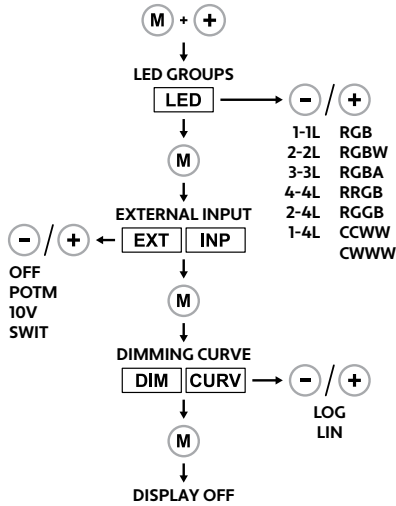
M + +

LED GROUPS

LED

− / +

1-1L RGB
2-2L RGBW
3-3L RGBA
4-4L RRGB
2-4L RGGB
1-4L CCWW
CWWW

M

EXTERNAL INPUT

− / +

EXT INP

OFF
POTM
10V
SWIT

M

DIMMING CURVE

DIM CURV

− / +

LOG
LIN

M

DISPLAY OFF